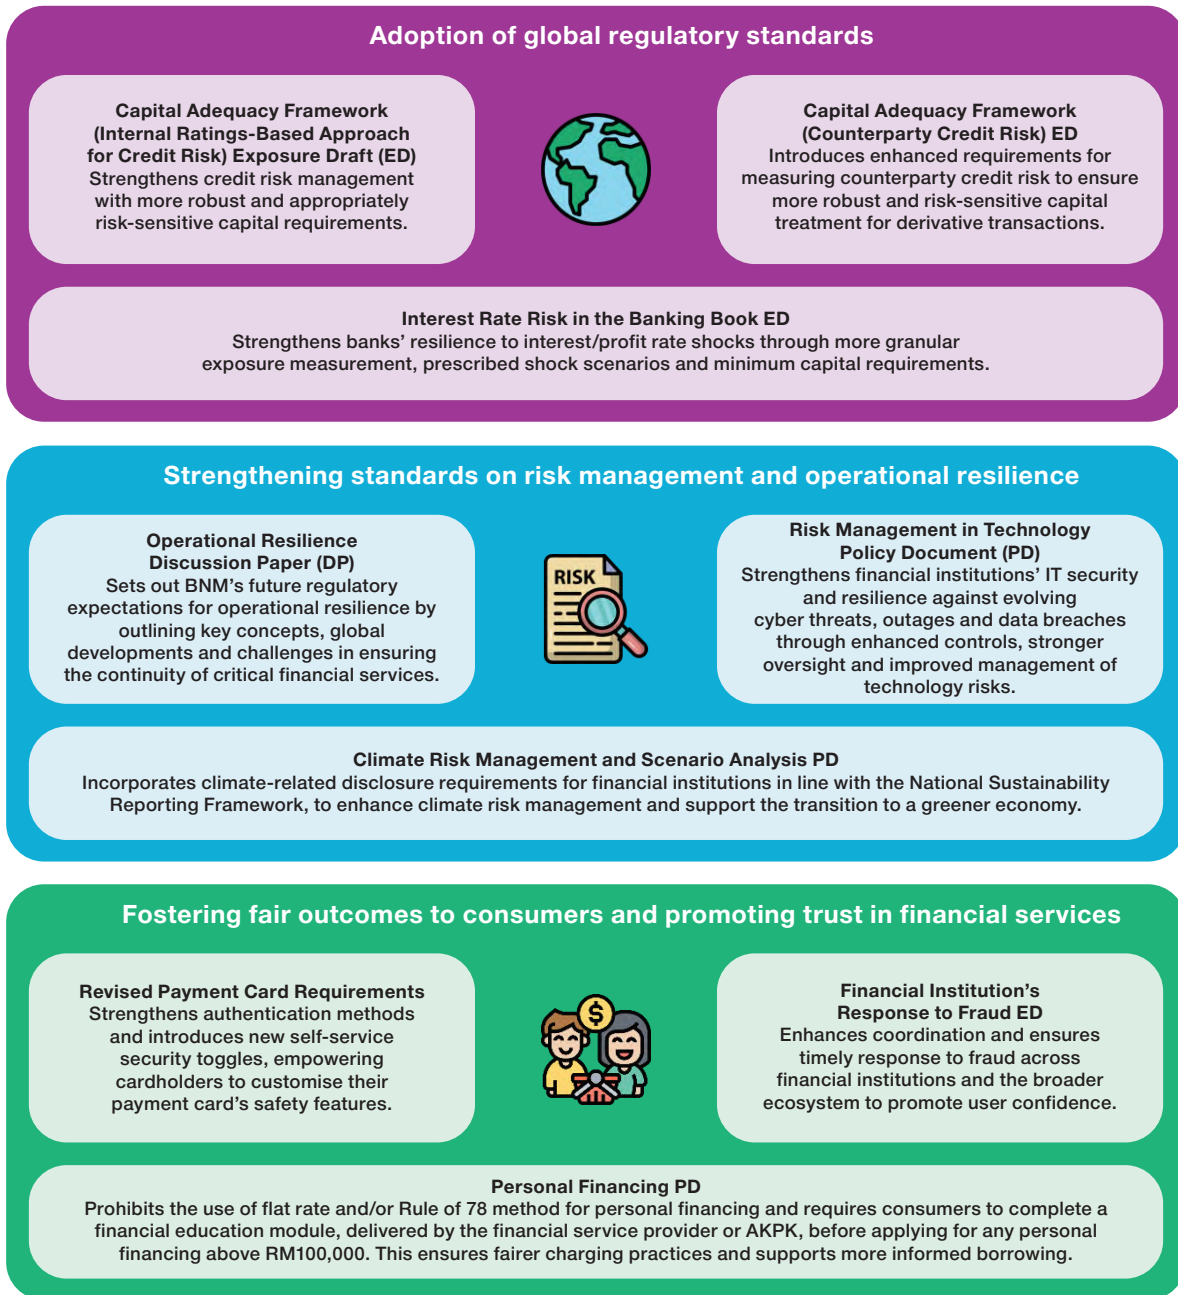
Adoption of global regulatory standards

Capital Adequacy Framework (Internal Ratings-Based Approach for Credit Risk) Exposure Draft (ED)
Strengthens credit risk management with more robust and appropriately risk-sensitive capital requirements.

Capital Adequacy Framework (Counterparty Credit Risk) ED
Introduces enhanced requirements for measuring counterparty credit risk to ensure more robust and risk-sensitive capital treatment for derivative transactions.

Interest Rate Risk in the Banking Book ED
Strengthens banks' resilience to interest/profit rate shocks through more granular exposure measurement, prescribed shock scenarios and minimum capital requirements.

Strengthening standards on risk management and operational resilience

Operational Resilience Discussion Paper (DP)
Sets out BNM's future regulatory expectations for operational resilience by outlining key concepts, global developments and challenges in ensuring the continuity of critical financial services.

RISK

Risk Management in Technology Policy Document (PD)
Strengthens financial institutions' IT security and resilience against evolving cyber threats, outages and data breaches through enhanced controls, stronger oversight and improved management of technology risks.

Climate Risk Management and Scenario Analysis PD
Incorporates climate-related disclosure requirements for financial institutions in line with the National Sustainability Reporting Framework, to enhance climate risk management and support the transition to a greener economy.

Fostering fair outcomes to consumers and promoting trust in financial services

Revised Payment Card Requirements
Strengthens authentication methods and introduces new self-service security toggles, empowering cardholders to customise their payment card's safety features.

$

Financial Institution's Response to Fraud ED
Enhances coordination and ensures timely response to fraud across financial institutions and the broader ecosystem to promote user confidence.

Personal Financing PD
Prohibits the use of flat rate and/or Rule of 78 method for personal financing and requires consumers to complete a financial education module, delivered by the financial service provider or AKPK, before applying for any personal financing above RM100,000. This ensures fairer charging practices and supports more informed borrowing.